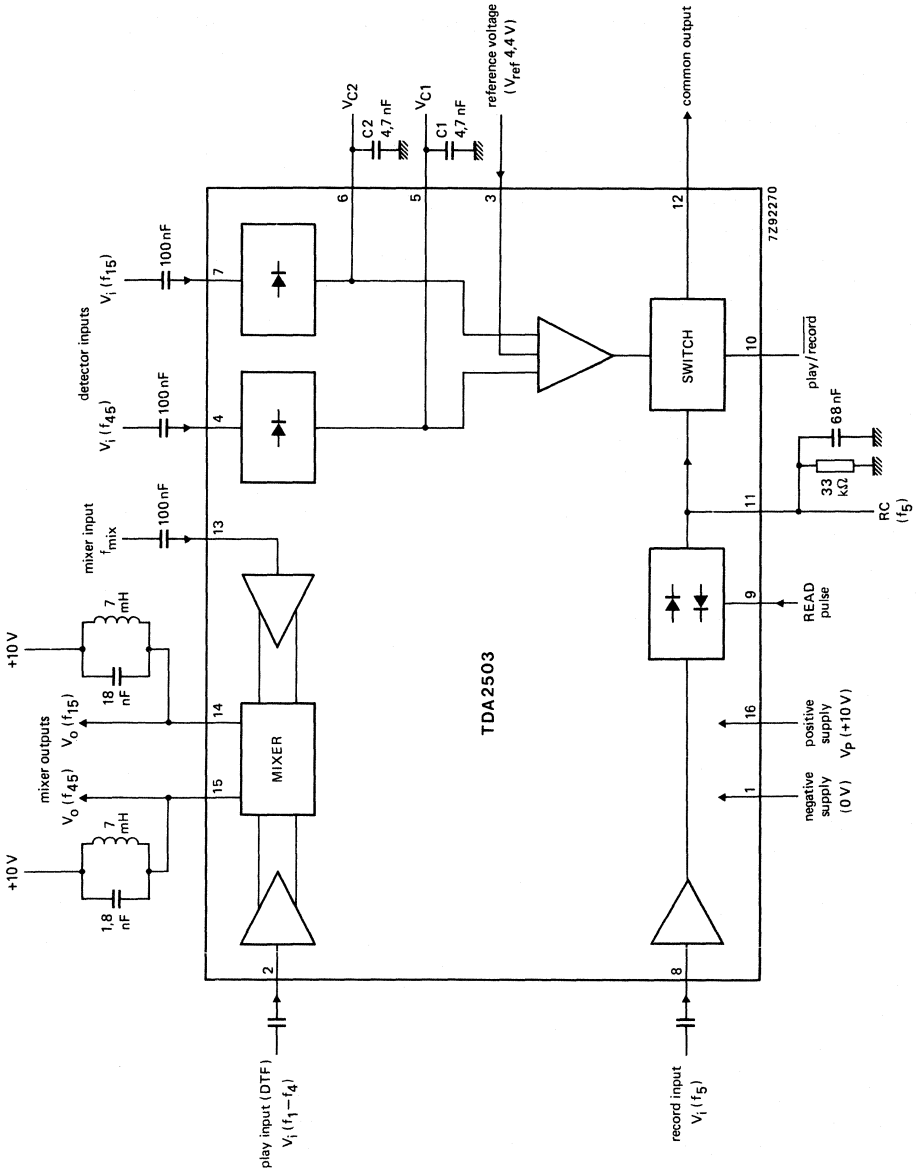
play input (DTF)
$V_i (f_1 - f_4)$

2

+10 V

1,8 nF

7 mH

mixer outputs
$V_o (f_{45})$

15

MIXER

+10 V

18 nF

7 mH

$V_o (f_{15})$

14

mixer input
$f_{mix}$

100 nF

13

detector inputs
$V_i (f_{45})$

100 nF

4

$V_i (f_{15})$

100 nF

7

$V_{C2}$

C2
4,7 nF

6

$V_{C1}$

C1
4,7 nF

5

reference voltage
($V_{ref}$ 4,4 V)

3

common output

12

7Z92270

SWITCH

10

play/$\overline{\text{record}}$

68 nF

33 kΩ

11

RC
($f_5$)

9

READ
pulse

TDA2503

16

positive
supply
$V_P$ (+10 V)

1

negative
supply
(0 V)

8

record input
$V_i (f_5)$